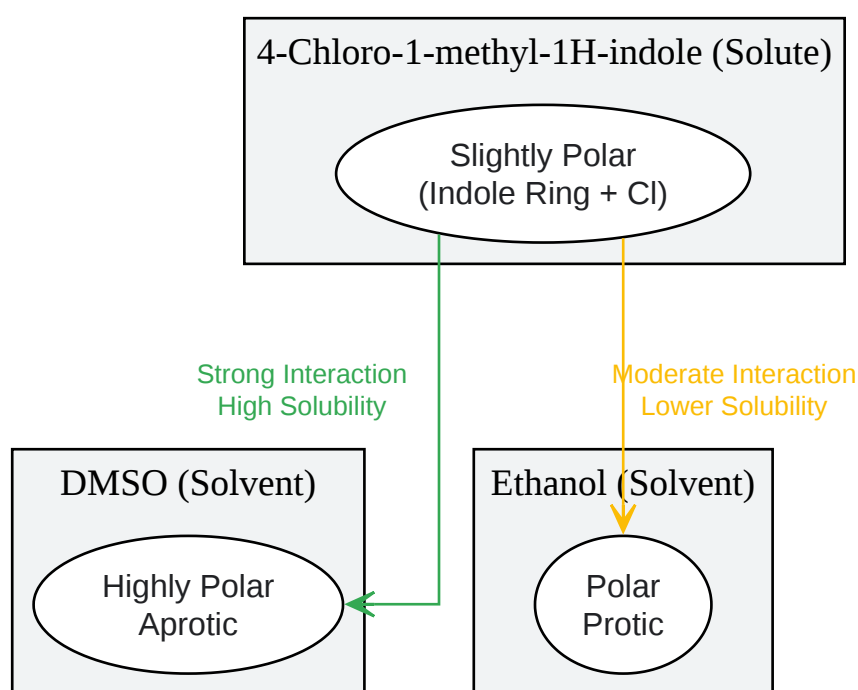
4-Chloro-1-methyl-1H-indole (Solute)

Slightly Polar
(Indole Ring + Cl)

Strong Interaction
High Solubility

Moderate Interaction
Lower Solubility

DMSO (Solvent)

Highly Polar
Aprotic

Ethanol (Solvent)

Polar
Protic